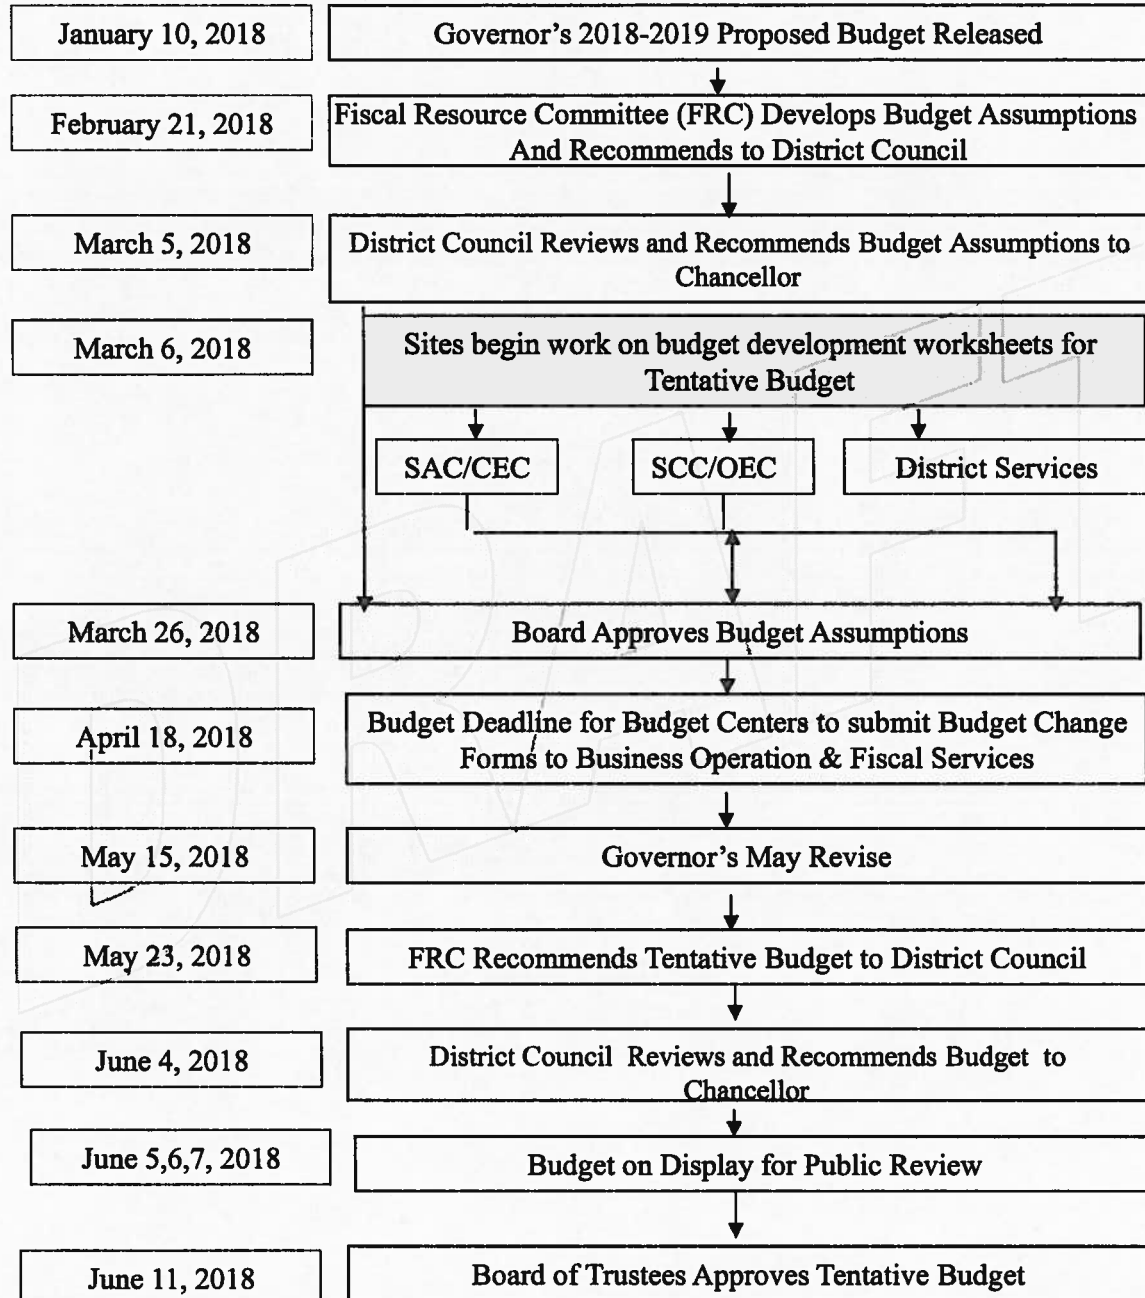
January 10, 2018

Governor's 2018-2019 Proposed Budget Released

February 21, 2018

Fiscal Resource Committee (FRC) Develops Budget Assumptions And Recommends to District Council

March 5, 2018

District Council Reviews and Recommends Budget Assumptions to Chancellor

March 6, 2018

Sites begin work on budget development worksheets for Tentative Budget

SAC/CEC

SCC/OEC

District Services

March 26, 2018

Board Approves Budget Assumptions

April 18, 2018

Budget Deadline for Budget Centers to submit Budget Change Forms to Business Operation & Fiscal Services

May 15, 2018

Governor's May Revise

May 23, 2018

FRC Recommends Tentative Budget to District Council

June 4, 2018

District Council Reviews and Recommends Budget to Chancellor

June 5,6,7, 2018

Budget on Display for Public Review

June 11, 2018

Board of Trustees Approves Tentative Budget